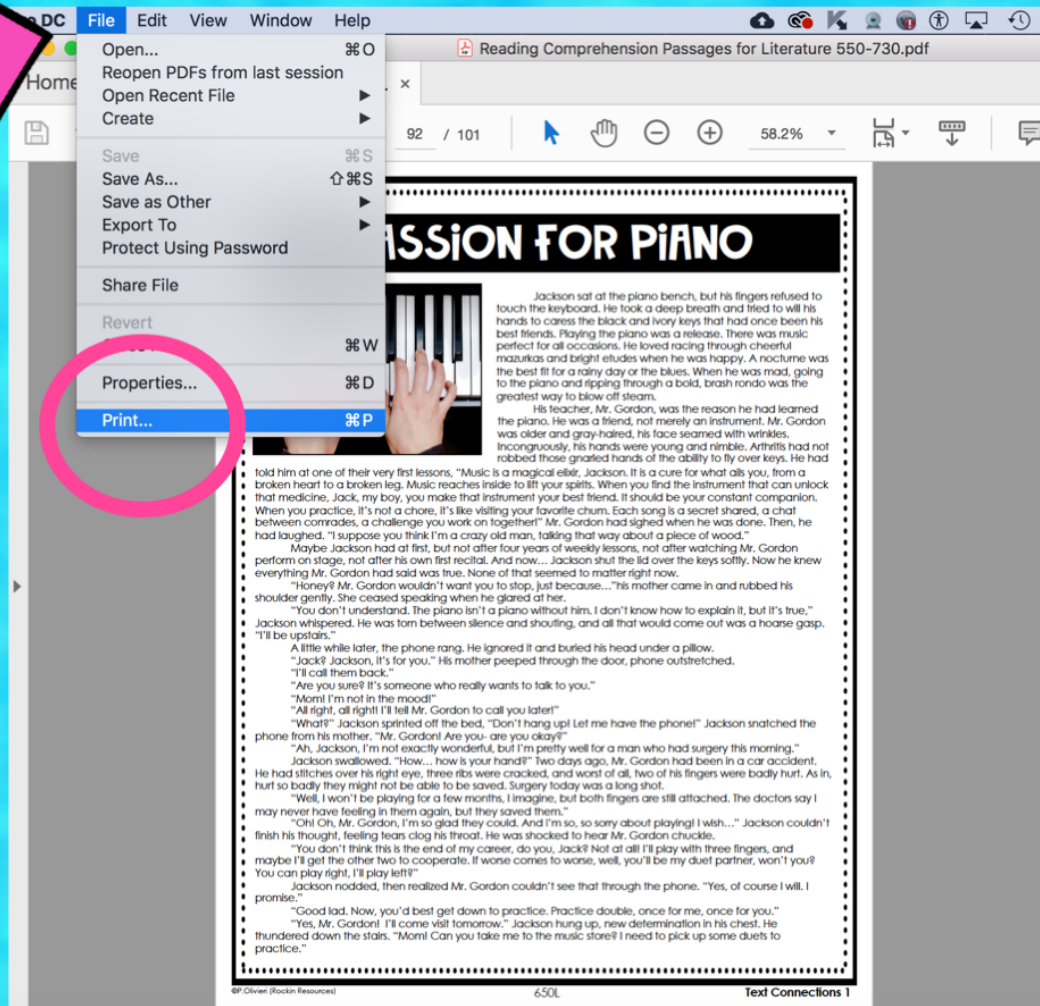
DC File Edit View Window Help

Reading Comprehension Passages for Literature 550-730.pdf

Home

Open... ⌘O
Reopen PDFs from last session
Open Recent File
Create
Save ⌘S
Save As... ⇧⌘S
Save as Other
Export To
Protect Using Password
Share File
Revert
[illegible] ⌘W
Properties... ⌘D
Print... ⌘P

92 / 101

58.2%

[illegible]ASSION FOR PIANO

Jackson sat at the piano bench, but his fingers refused to touch the keyboard. He took a deep breath and tried to will his hands to caress the black and ivory keys that had once been his best friends. Playing the piano was a release. There was music perfect for all occasions. He loved racing through cheerful mazurkas and bright etudes when he was happy. A nocturne was the best fit for a rainy day or the blues. When he was mad, going to the piano and ripping through a bold, brash rondo was the greatest way to blow off steam.

His teacher, Mr. Gordon, was the reason he had learned the piano. He was a friend, not merely an instrument. Mr. Gordon was older and gray-haired, his face seamed with wrinkles. Incongruously, his hands were young and nimble. Arthritis had not robbed those gnarled hands of the ability to fly over keys. He had told him at one of their very first lessons, "Music is a magical elixir, Jackson. It is a cure for what ails you, from a broken heart to a broken leg. Music reaches inside to lift your spirits. When you find the instrument that can unlock that medicine, Jack, my boy, you make that instrument your best friend. It should be your constant companion. When you practice, it's not a chore, it's like visiting your favorite chum. Each song is a secret shared, a chat between comrades, a challenge you work on together!" Mr. Gordon had sighed when he was done. Then, he had laughed. "I suppose you think I'm a crazy old man, talking that way about a piece of wood."

Maybe Jackson had at first, but not after four years of weekly lessons, not after watching Mr. Gordon perform on stage, not after his own first recital. And now… Jackson shut the lid over the keys softly. Now he knew everything Mr. Gordon had said was true. None of that seemed to matter right now.

"Honey? Mr. Gordon wouldn't want you to stop, just because…"his mother came in and rubbed his shoulder gently. She ceased speaking when he glared at her.

"You don't understand. The piano isn't a piano without him. I don't know how to explain it, but it's true," Jackson whispered. He was torn between silence and shouting, and all that would come out was a hoarse gasp. "I'll be upstairs."

A little while later, the phone rang. He ignored it and buried his head under a pillow.

"Jack? Jackson, it's for you." His mother peeped through the door, phone outstretched.

"I'll call them back."

"Are you sure? It's someone who really wants to talk to you."

"Mom! I'm not in the mood!"

"All right, all right! I'll tell Mr. Gordon to call you later!"

"What?" Jackson sprinted off the bed, "Don't hang up! Let me have the phone!" Jackson snatched the phone from his mother. "Mr. Gordon! Are you- are you okay?"

"Ah, Jackson, I'm not exactly wonderful, but I'm pretty well for a man who had surgery this morning."

Jackson swallowed. "How… how is your hand?" Two days ago, Mr. Gordon had been in a car accident. He had stitches over his right eye, three ribs were cracked, and worst of all, two of his fingers were badly hurt. As in, hurt so badly they might not be able to be saved. Surgery today was a long shot.

"Well, I won't be playing for a few months, I imagine, but both fingers are still attached. The doctors say I may never have feeling in them again, but they saved them."

"Oh! Oh, Mr. Gordon, I'm so glad they could. And I'm so, so sorry about playing! I wish…" Jackson couldn't finish his thought, feeling tears clog his throat. He was shocked to hear Mr. Gordon chuckle.

"You don't think this is the end of my career, do you, Jack? Not at all! I'll play with three fingers, and maybe I'll get the other two to cooperate. If worse comes to worse, well, you'll be my duet partner, won't you? You can play right, I'll play left?"

Jackson nodded, then realized Mr. Gordon couldn't see that through the phone. "Yes, of course I will. I promise."

"Good lad. Now, you'd best get down to practice. Practice double, once for me, once for you."

"Yes, Mr. Gordon! I'll come visit tomorrow." Jackson hung up, new determination in his chest. He thundered down the stairs. "Mom! Can you take me to the music store? I need to pick up some duets to practice."

©P.Olivieri (Rockin Resources) 650L Text Connections 1